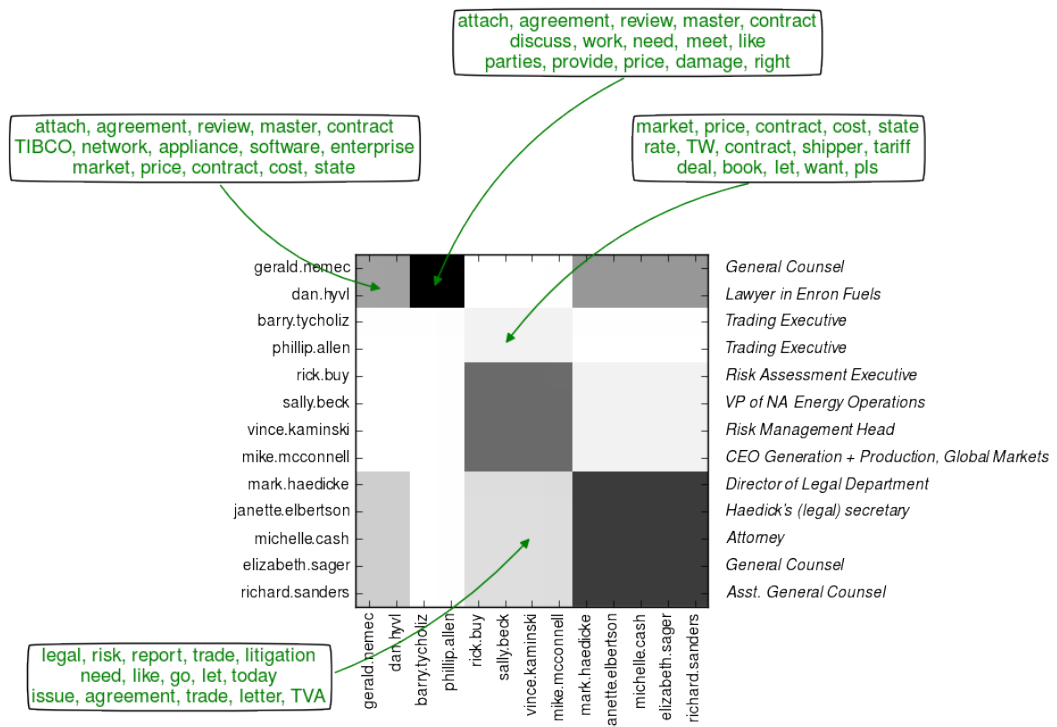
attach, agreement, review, master, contract
discuss, work, need, meet, like
parties, provide, price, damage, right

attach, agreement, review, master, contract
TIBCO, network, appliance, software, enterprise
market, price, contract, cost, state

market, price, contract, cost, state
rate, TW, contract, shipper, tariff
deal, book, let, want, pls

gerald.nemec
dan.hyvl
barry.tycholiz
phillip.allen
rick.buy
sally.beck
vince.kaminski
mike.mcconnell
mark.haedicke
janette.elbertson
michelle.cash
elizabeth.sager
richard.sanders

General Counsel
Lawyer in Enron Fuels
Trading Executive
Trading Executive
Risk Assessment Executive
VP of NA Energy Operations
Risk Management Head
CEO Generation + Production, Global Markets
Director of Legal Department
Haedick's (legal) secretary
Attorney
General Counsel
Asst. General Counsel

gerald.nemec
dan.hyvl
barry.tycholiz
phillip.allen
rick.buy
sally.beck
vince.kaminski
mike.mcconnell
mark.haedicke
janette.elbertson
michelle.cash
elizabeth.sager
richard.sanders

legal, risk, report, trade, litigation
need, like, go, let, today
issue, agreement, trade, letter, TVA